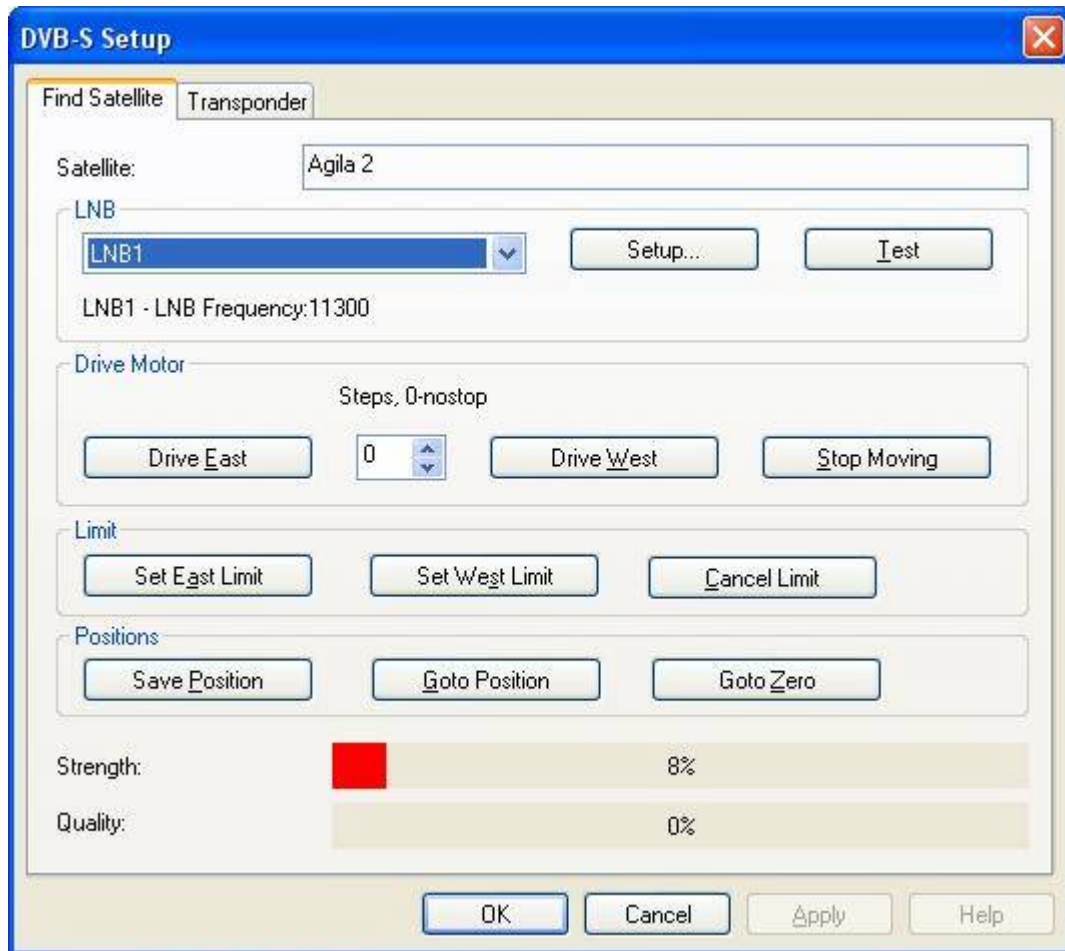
DVB-S Setup

Find Satellite
Transponder

Satellite: Agila 2

LNB
LNB1
Setup...
Test
LNB1 - LNB Frequency:11300

Drive Motor
Steps, 0-nostop
Drive East
0
Drive West
Stop Moving

Limit
Set East Limit
Set West Limit
Cancel Limit

Positions
Save Position
Goto Position
Goto Zero

Strength: 8%
Quality: 0%

OK
Cancel
Apply
Help